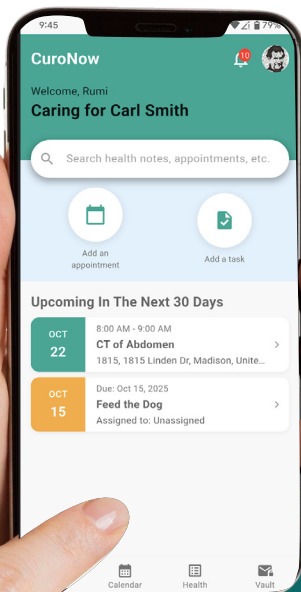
9:45
79%

CuroNow
10

Welcome, Rumi
Caring for Carl Smith

Search health notes, appointments, etc.

Add an appointment

Add a task

Upcoming In The Next 30 Days

OCT
22
8:00 AM - 9:00 AM
CT of Abdomen
1815, 1815 Linden Dr, Madison, Unite...

OCT
15
Due: Oct 15, 2025
Feed the Dog
Assigned to: Unassigned

Calendar
Health
Vault